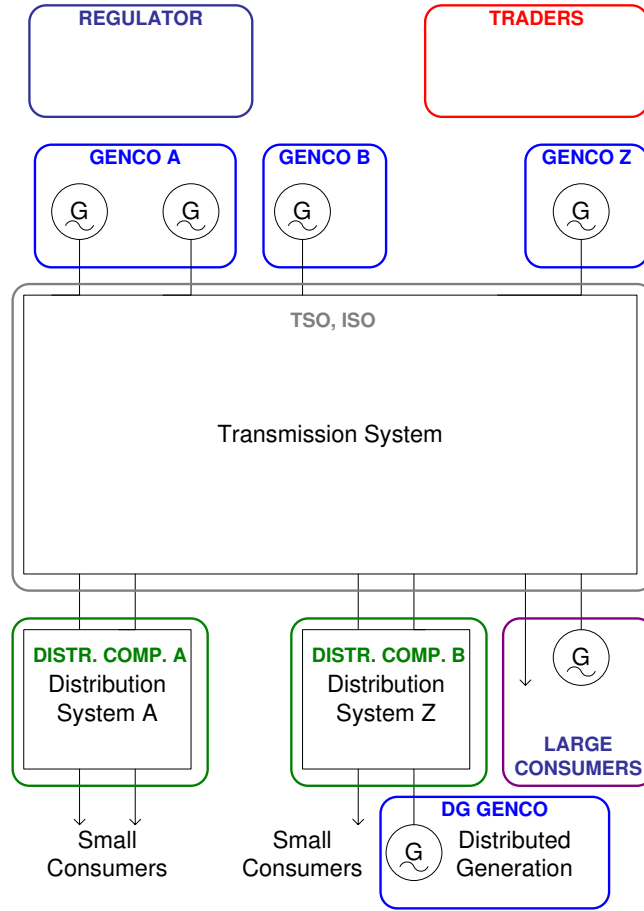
REGULATOR

TRADERS

GENCO A
G G

GENCO B
G

GENCO Z
G

TSO, ISO

Transmission System

DISTR. COMP. A
Distribution System A

DISTR. COMP. B
Distribution System Z

G
LARGE CONSUMERS

Small Consumers

Small Consumers

DG GENCO
G
Distributed Generation